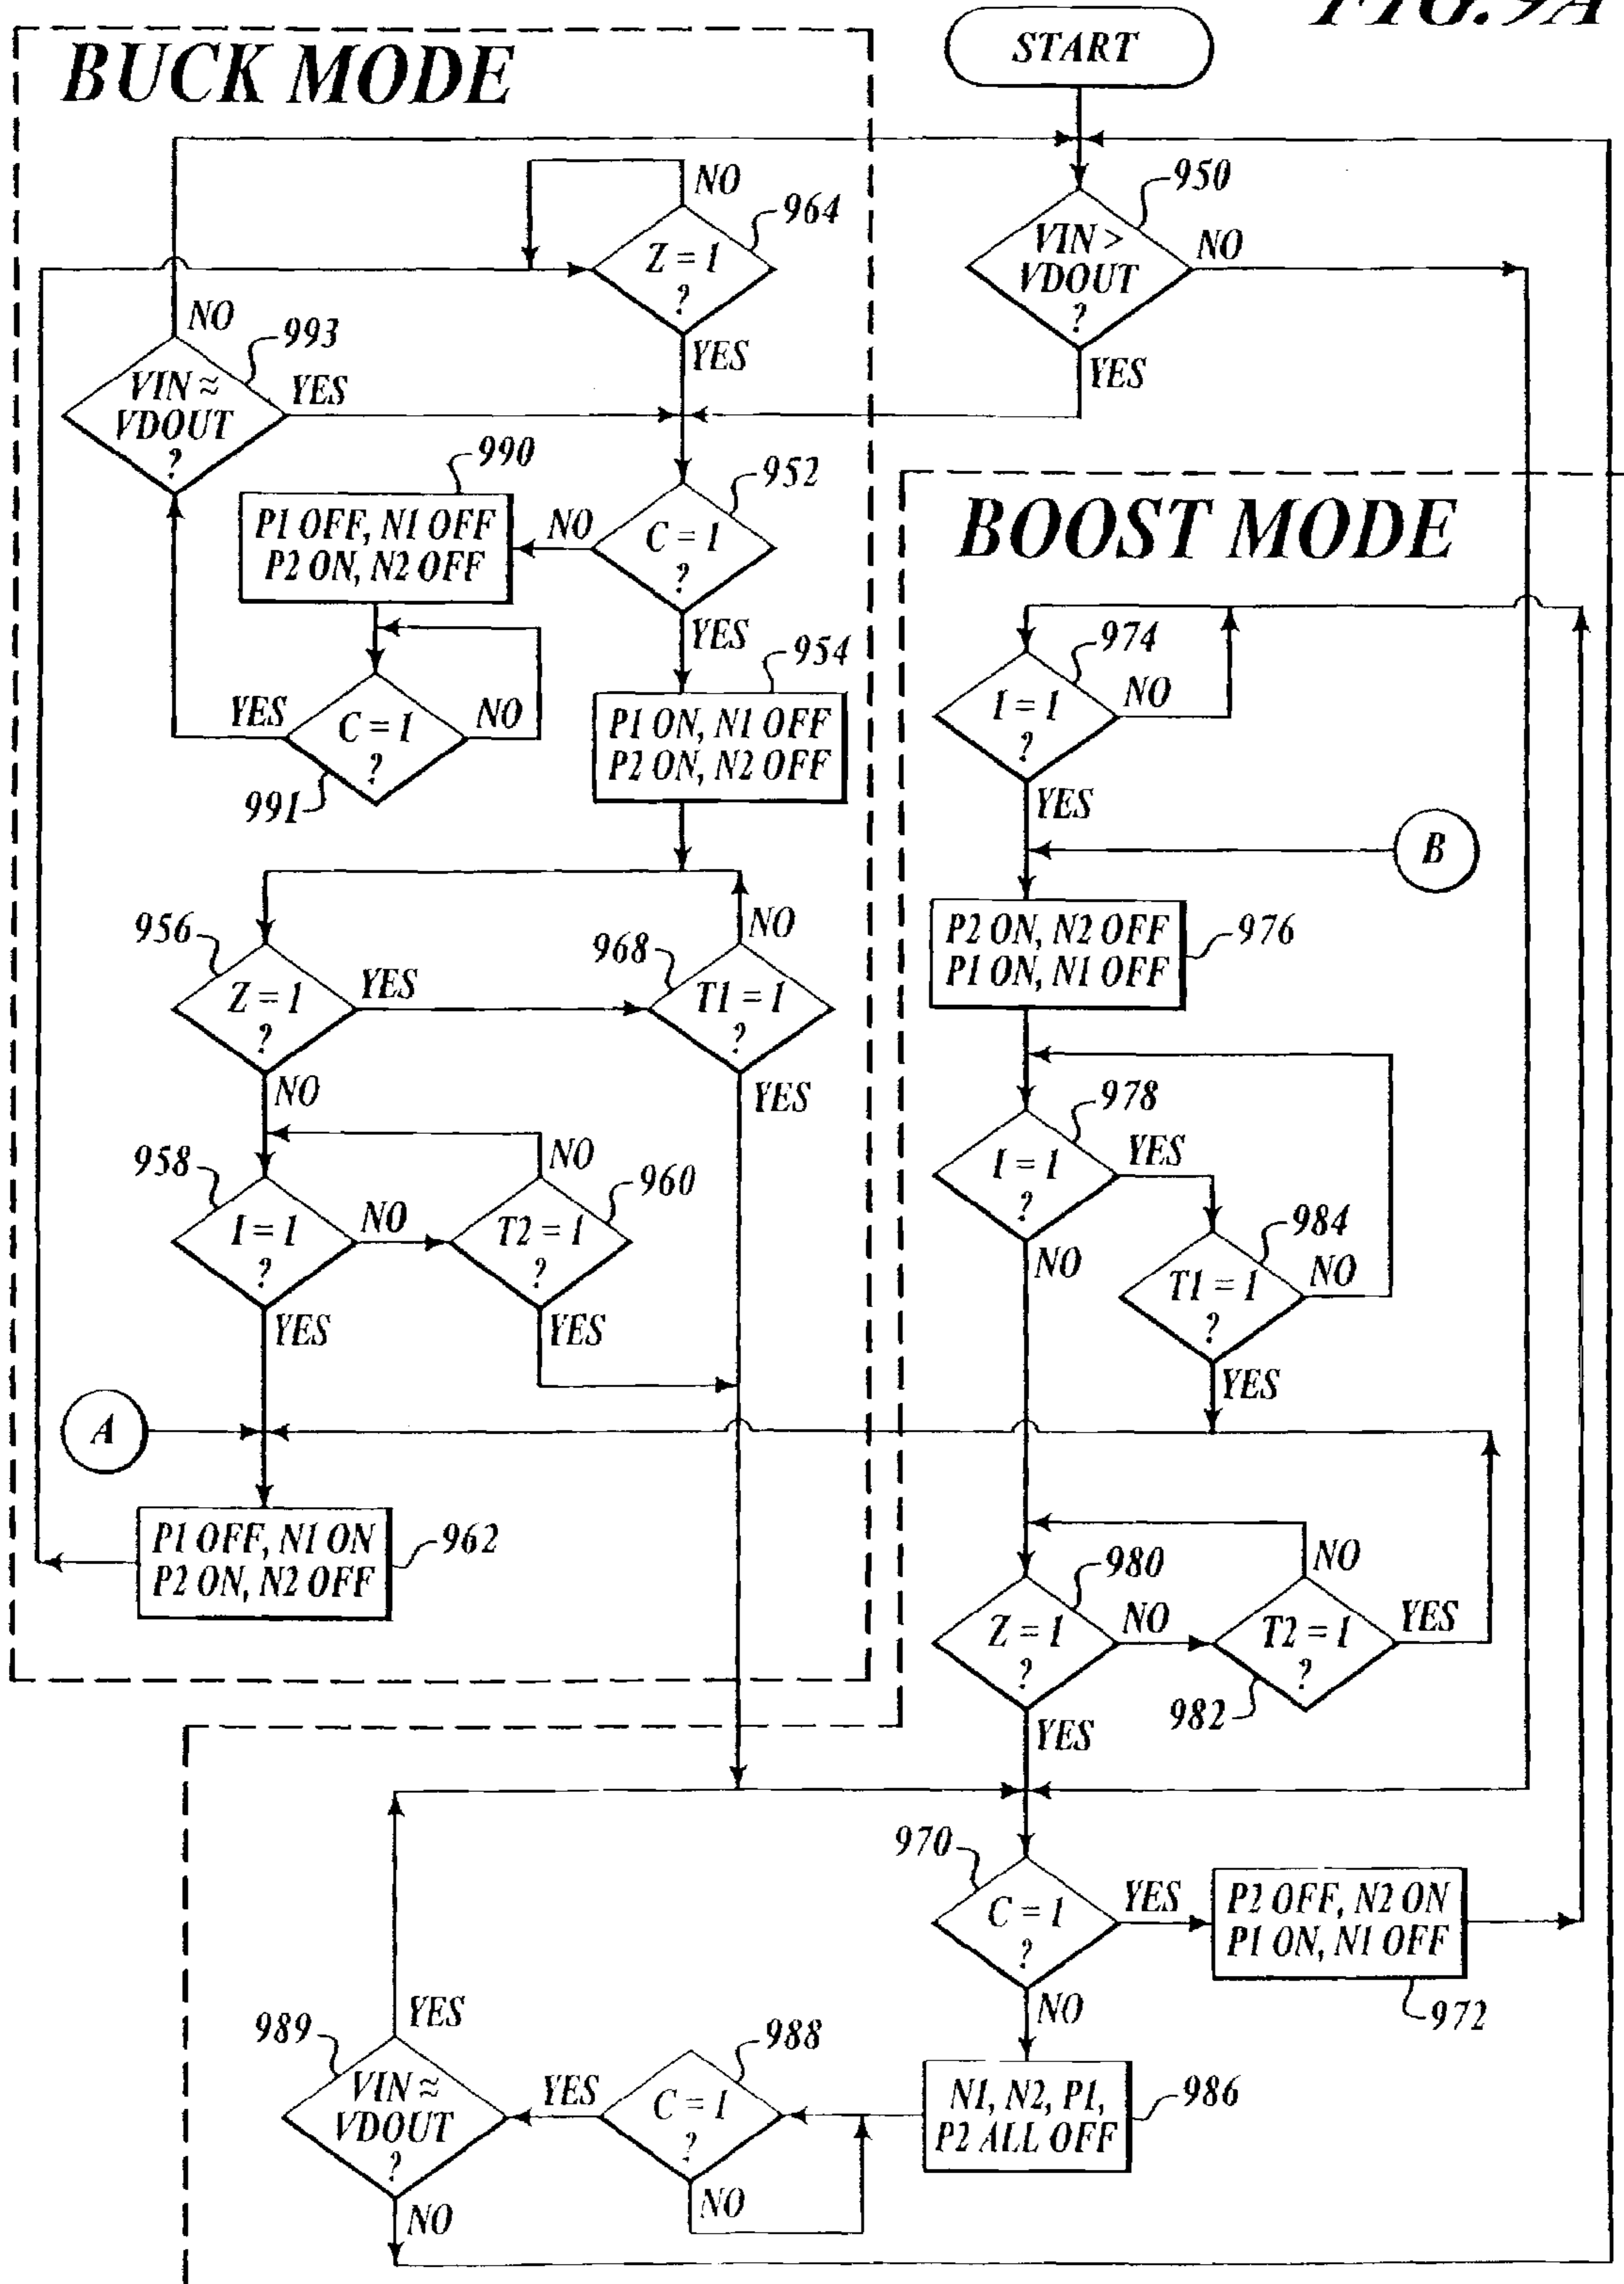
FIG.9A

BUCK MODE

START

950
VIN > VDOUT ?
NO
YES

964
Z = 1 ?
NO
YES

993
VIN ≈ VDOUT ?
NO
YES

952
C = 1 ?
NO
YES

990
P1 OFF, N1 OFF
P2 ON, N2 OFF

991
C = 1 ?
YES
NO

954
P1 ON, N1 OFF
P2 ON, N2 OFF

956
Z = 1 ?
YES
NO

968
T1 = 1 ?
NO
YES

958
I = 1 ?
NO
YES

960
T2 = 1 ?
NO
YES

A

962
P1 OFF, N1 ON
P2 ON, N2 OFF

BOOST MODE

974
I = 1 ?
NO
YES

B

976
P2 ON, N2 OFF
P1 ON, N1 OFF

978
I = 1 ?
YES
NO

984
T1 = 1 ?
NO
YES

980
Z = 1 ?
NO
YES

982
T2 = 1 ?
NO
YES

970
C = 1 ?
YES
NO

972
P2 OFF, N2 ON
P1 ON, N1 OFF

986
N1, N2, P1, P2 ALL OFF

988
C = 1 ?
YES
NO

989
VIN ≈ VDOUT ?
YES
NO